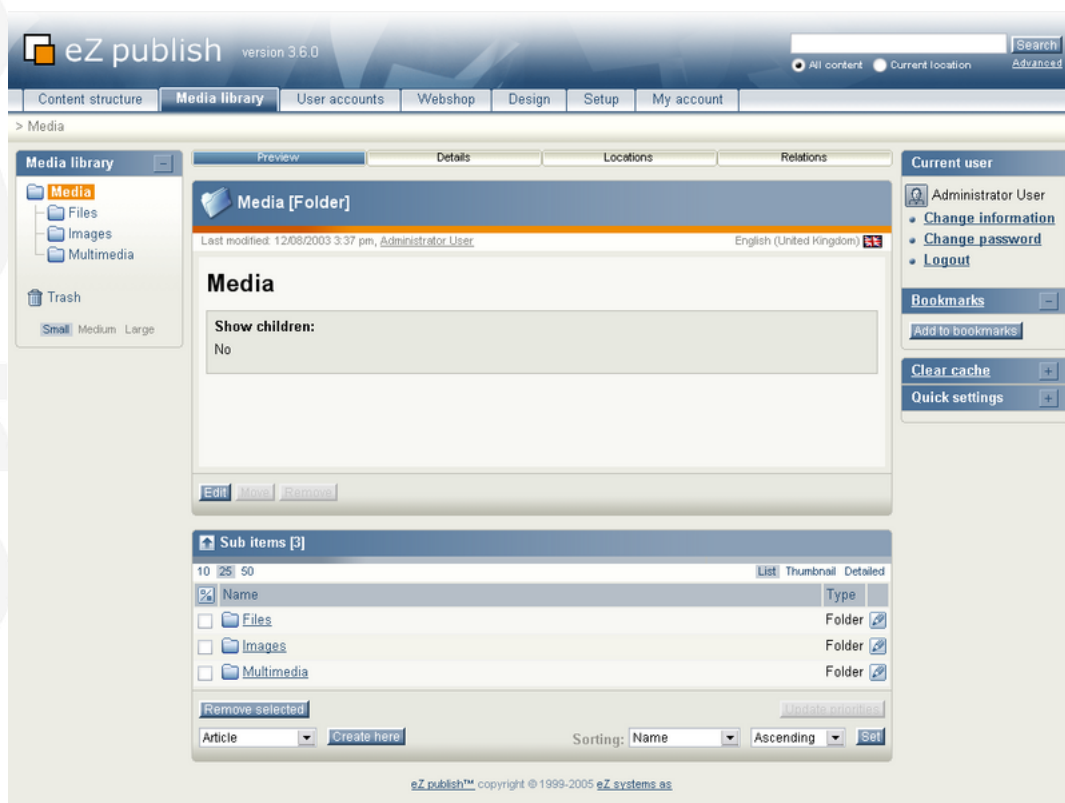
eZ publish version 3.6.0

Search
All content Current location Advanced

Content structure | Media library | User accounts | Webshop | Design | Setup | My account

> Media

Media library

Media
Files
Images
Multimedia

Trash

Small Medium Large

Preview | Details | Locations | Relations

Media [Folder]

Last modified: 12/08/2003 3:37 pm, Administrator User

English (United Kingdom)

Media

Show children:
No

Edit Move Remove

Sub items [3]

10 25 50

List Thumbnail Detailed

| | Name | Type |
|---|---|---|
| | Files | Folder |
| | Images | Folder |
| | Multimedia | Folder |

Remove selected

Update priorities

Article Create here

Sorting: Name Ascending Set

Current user

Administrator User
Change information
Change password
Logout

Bookmarks

Add to bookmarks

Clear cache

Quick settings

eZ publish™ copyright © 1999-2005 eZ systems as